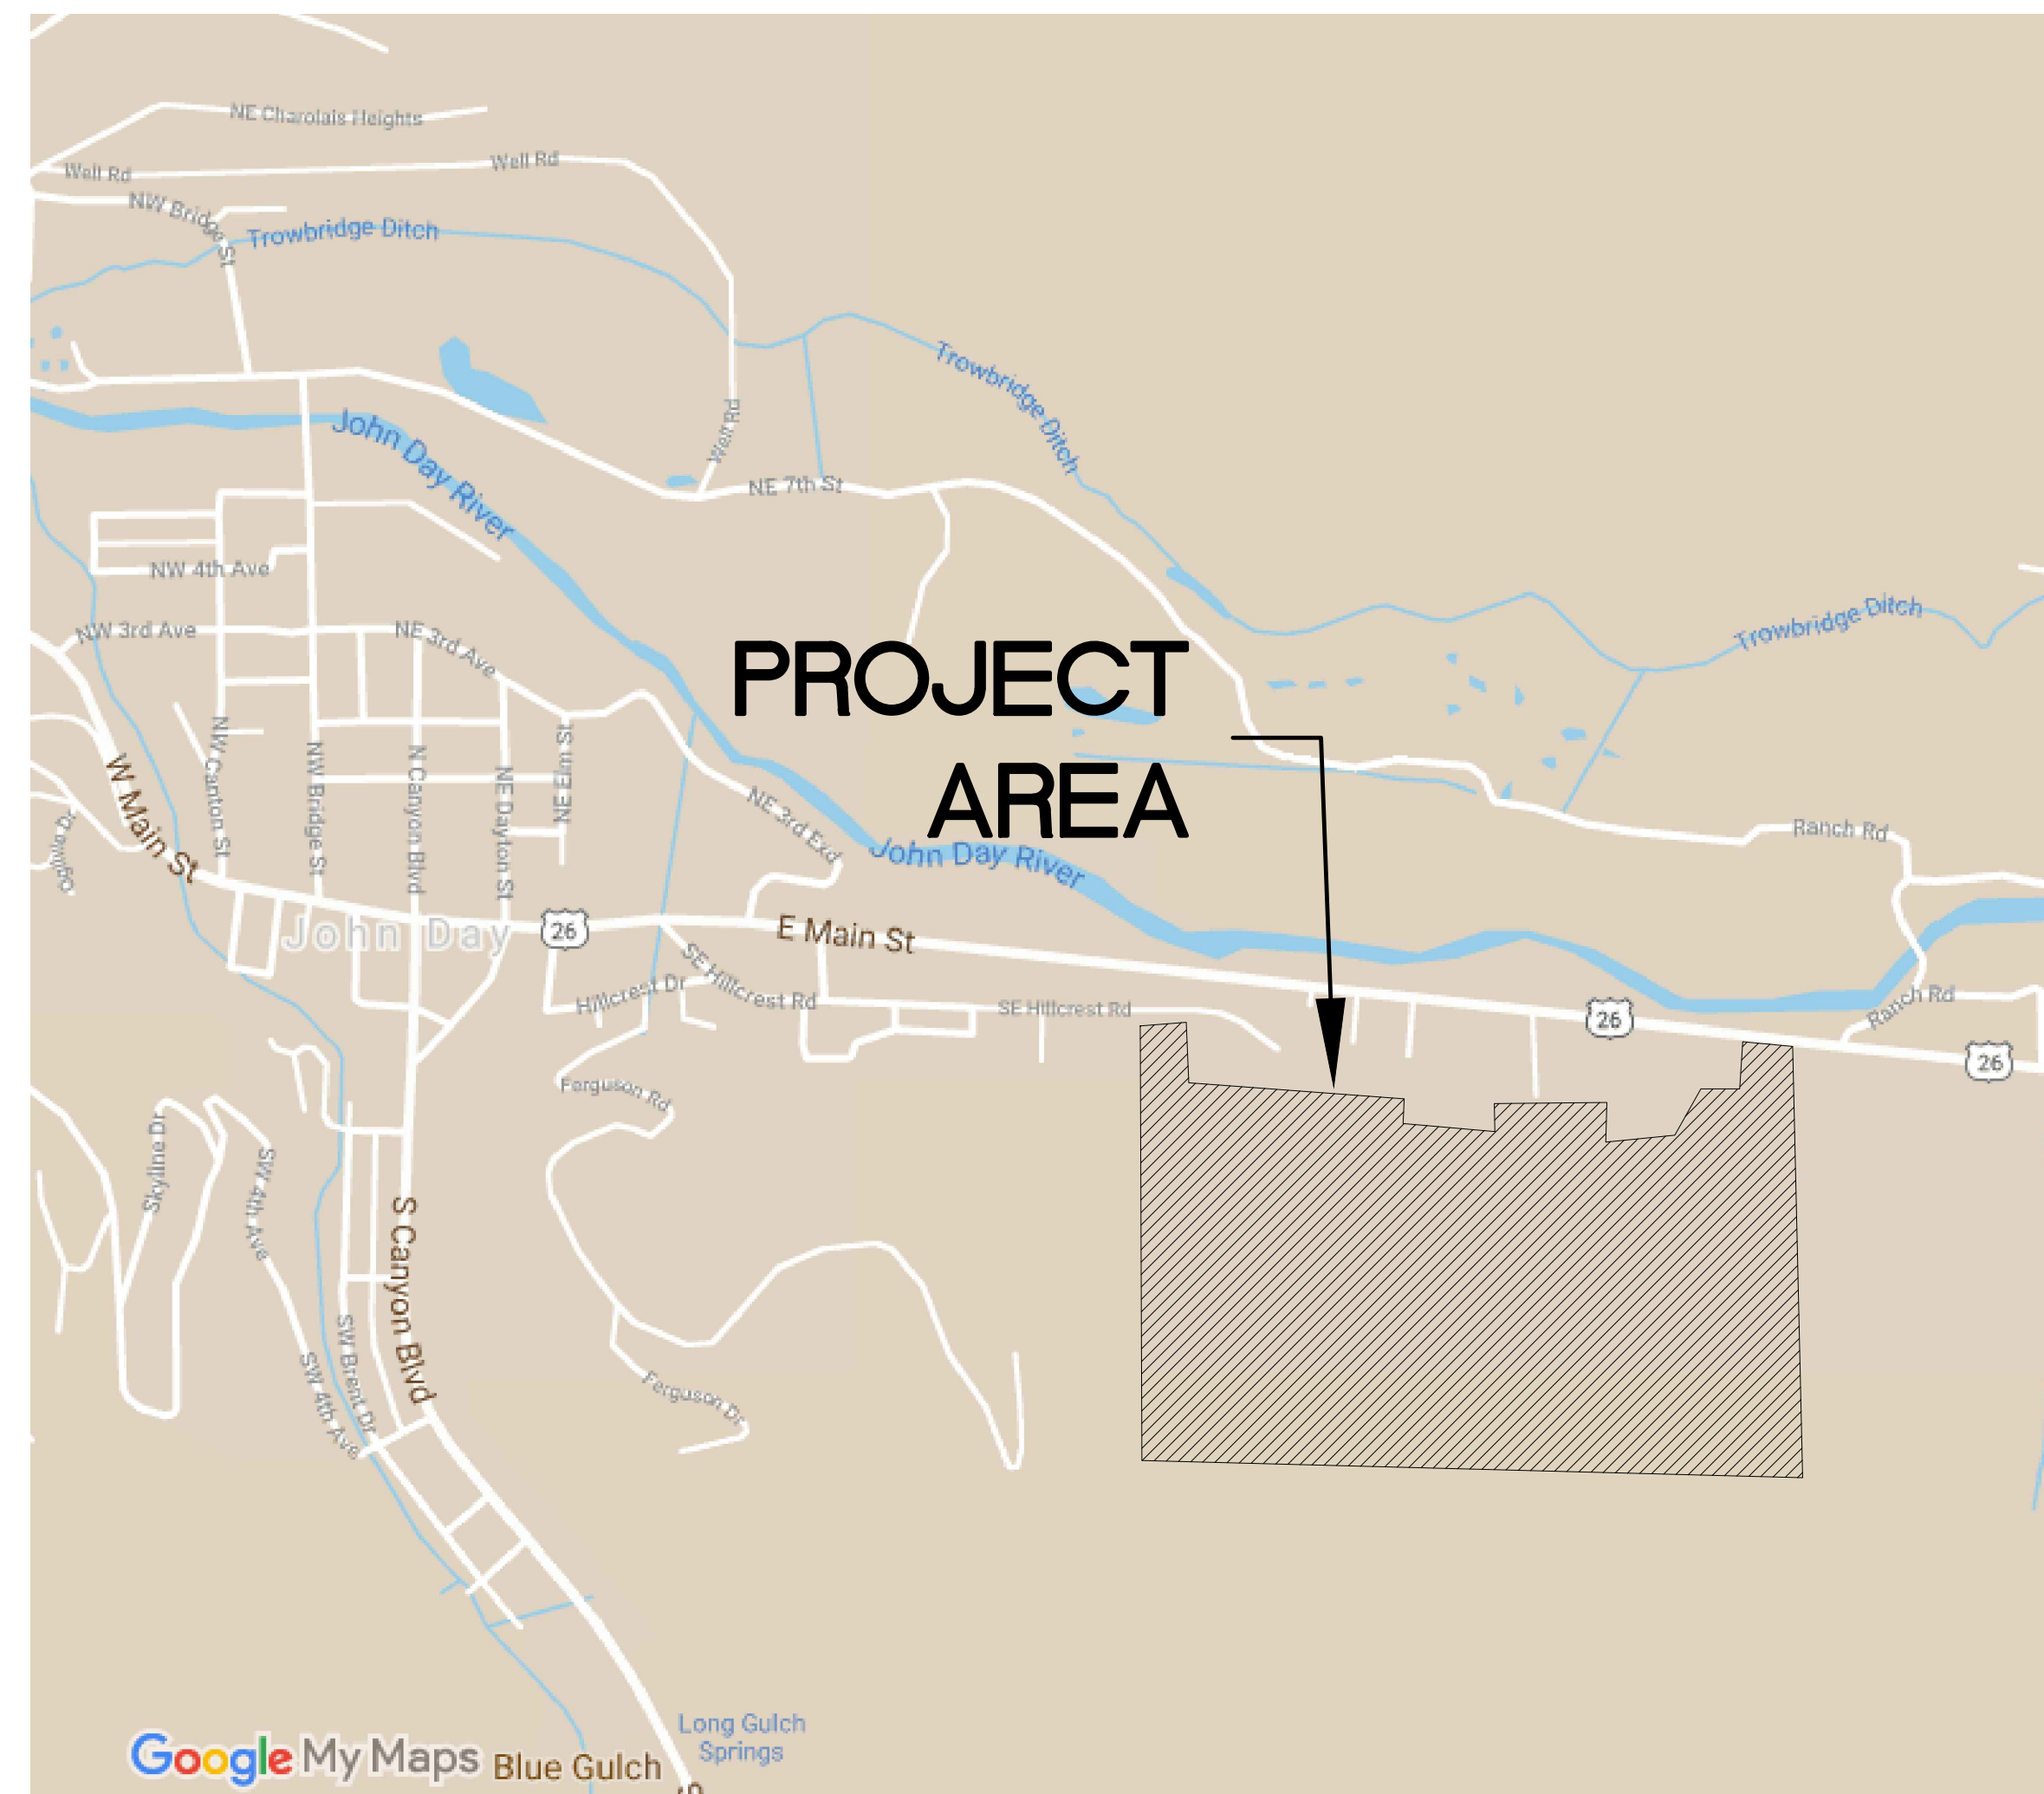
NE Charolais Heights
Well Rd
Well Rd
NW Bridge St
Trowbridge Ditch
Trowbridge Ditch
John Day River
Well Rd
NE 7th St
NW 4th Ave
NW 3rd Ave
NE 3rd Ave
PROJECT AREA
Trowbridge Ditch
W Main St
NW Canton St
NW Bridge St
N Canyon Blvd
NE Dayton St
NE Elm St
NE 3rd Ext
John Day River
Ranch Rd
John Day
26
E Main St
Hillcrest Dr
SE Hillcrest Rd
SE Hillcrest Rd
26
Ranch Rd
26
Ferguson Rd
Skyline Dr
SW 4th Ave
S Canyon Blvd
SW Brent Dr
SW 4th Ave
Ferguson Dr
Google My Maps
Blue Gulch
Long Gulch Springs